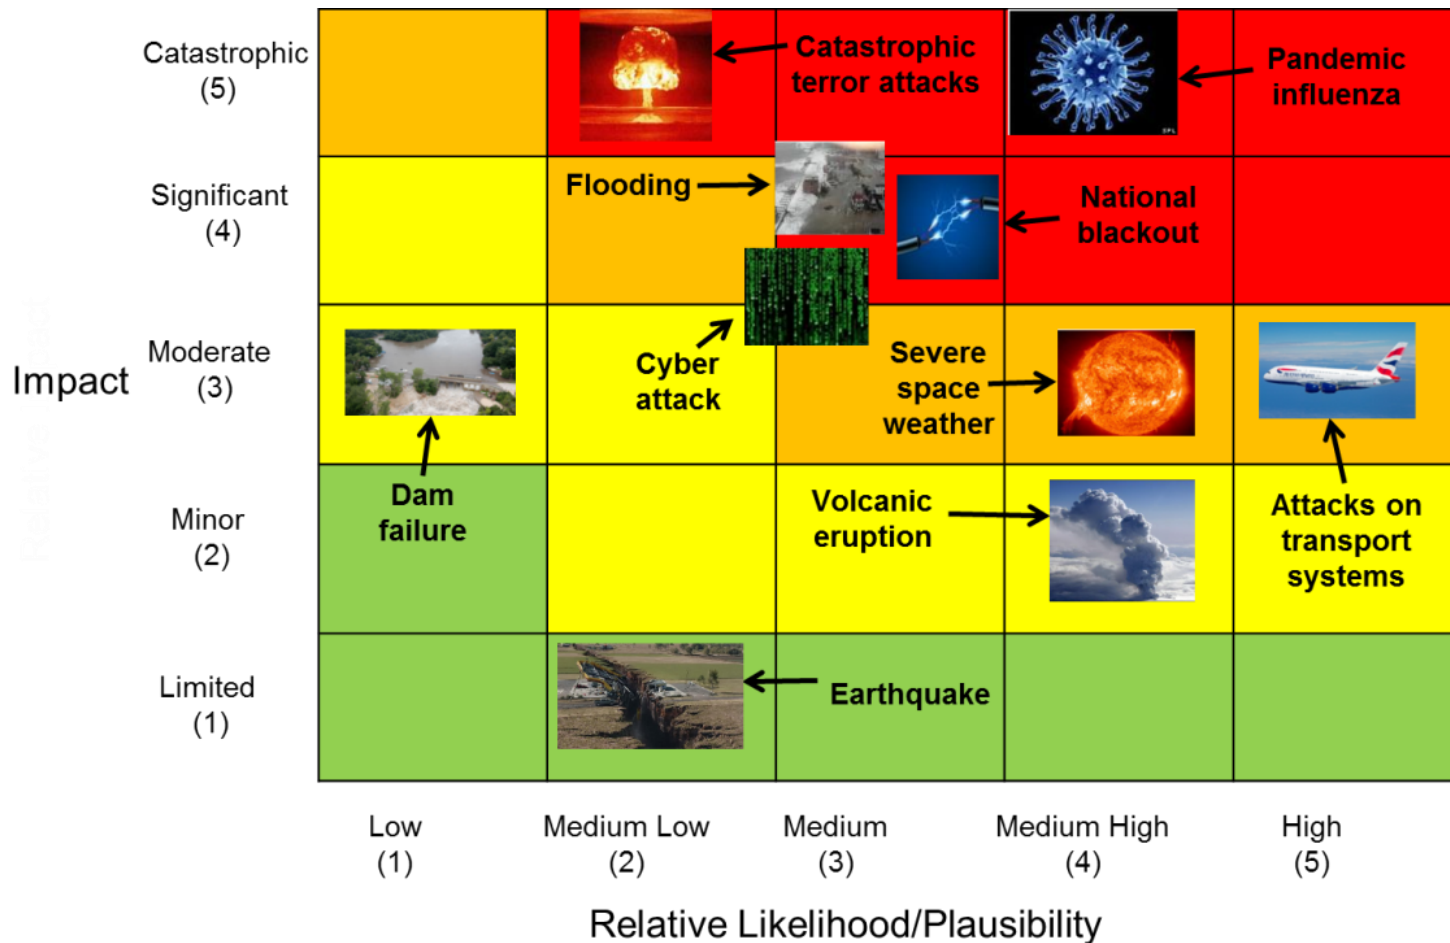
Impact

Catastrophic (5)

Significant (4)

Moderate (3)

Minor (2)

Limited (1)

Catastrophic terror attacks

Pandemic influenza

Flooding

National blackout

Cyber attack

Severe space weather

Dam failure

Volcanic eruption

Attacks on transport systems

Earthquake

Low (1)

Medium Low (2)

Medium (3)

Medium High (4)

High (5)

Relative Likelihood/Plausibility